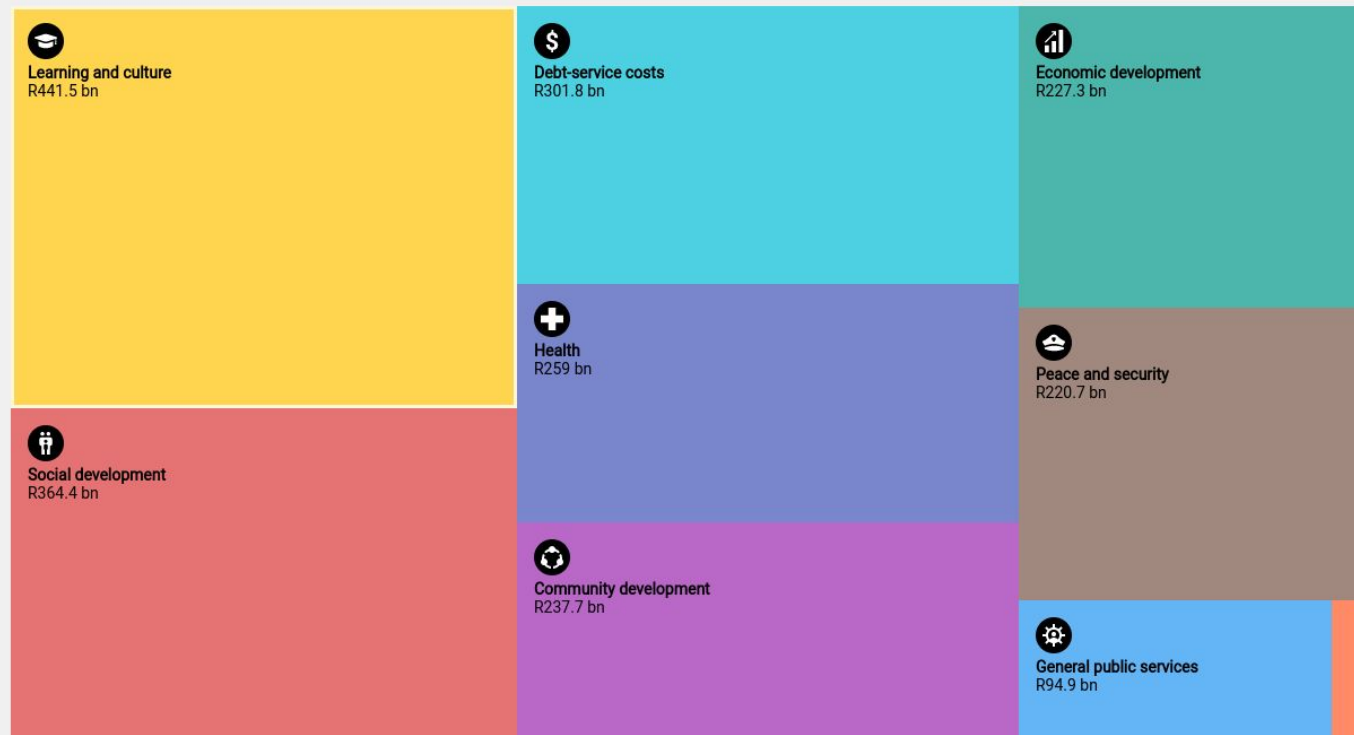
Learning and culture
R441.5 bn

Social development
R364.4 bn

Debt-service costs
R301.8 bn

Health
R259 bn

Community development
R237.7 bn

Economic development
R227.3 bn

Peace and security
R220.7 bn

General public services
R94.9 bn